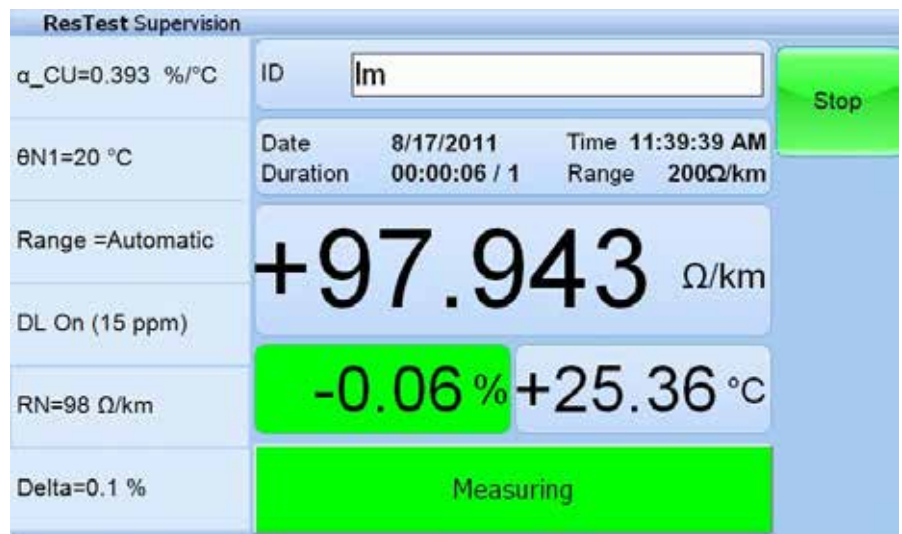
ResTest Supervision

α_CU=0.393 %/°C

θN1=20 °C

Range =Automatic

DL On (15 ppm)

RN=98 Ω/km

Delta=0.1 %

ID lm

Stop

Date 8/17/2011 Time 11:39:39 AM
Duration 00:00:06 / 1 Range 200Ω/km

+97.943 Ω/km

-0.06 % +25.36 °C

Measuring